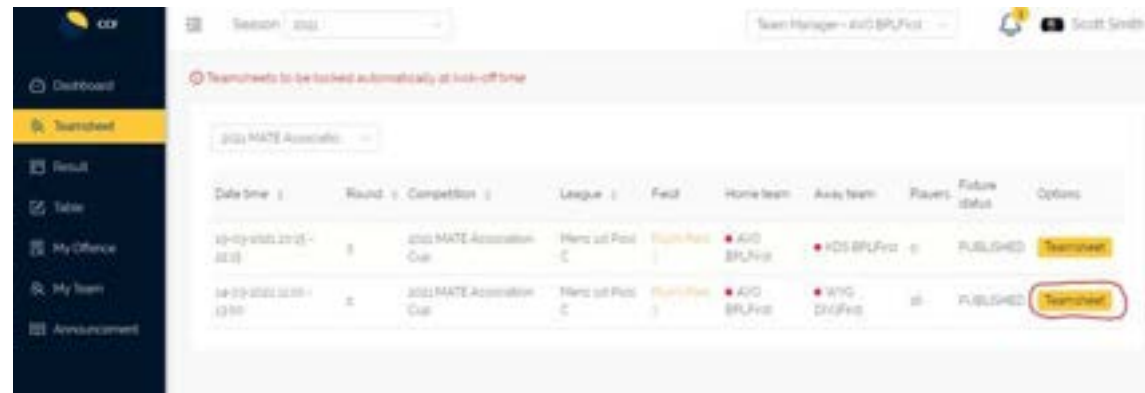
CCF

Dashboard

Teamsheet

Result

Table

My Offence

My Team

Announcement

Season 2021

Team Manager - AVO BPLFirst

Scott Smith

Teamsheets to be locked automatically at kick-off time

2021 MATE Associatio

| Date time | Round | Competition | League | Field | Home team | Away team | Players | Fixture status | Options |
|---|---|---|---|---|---|---|---|---|---|
| 10-03-2021 21:15 - 22:15 | 1 | 2021 MATE Association Cup | Mens 1st Pool C | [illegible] | AVO BPLFirst | KDS BPLFirst | 0 | PUBLISHED | Teamsheet |
| 14-03-2021 11:00 - 13:00 | 2 | 2021 MATE Association Cup | Mens 1st Pool C | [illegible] | AVO BPLFirst | WYG D1/First | 16 | PUBLISHED | Teamsheet |